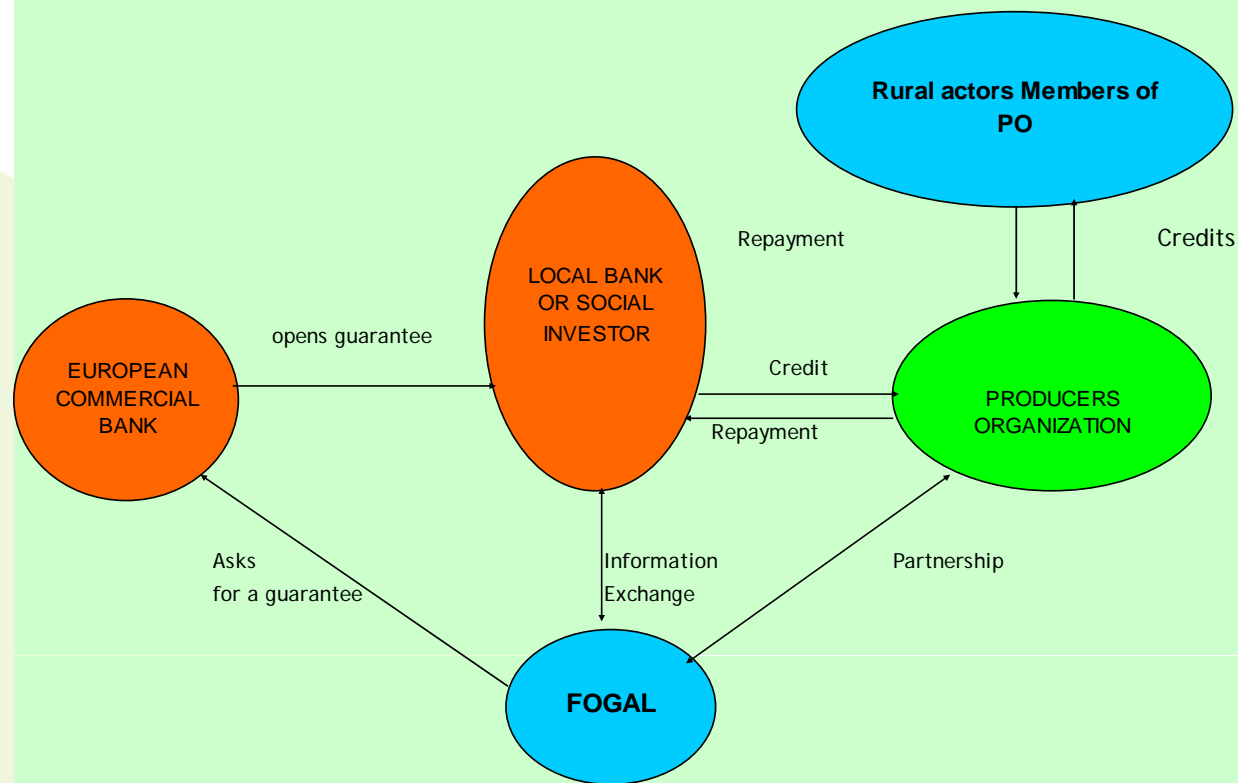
Rural actors Members of PO

Repayment

Credits

LOCAL BANK OR SOCIAL INVESTOR

opens guarantee

EUROPEAN COMMERCIAL BANK

Credit

PRODUCERS ORGANIZATION

Repayment

Asks for a guarantee

Information Exchange

Partnership

FOGAL